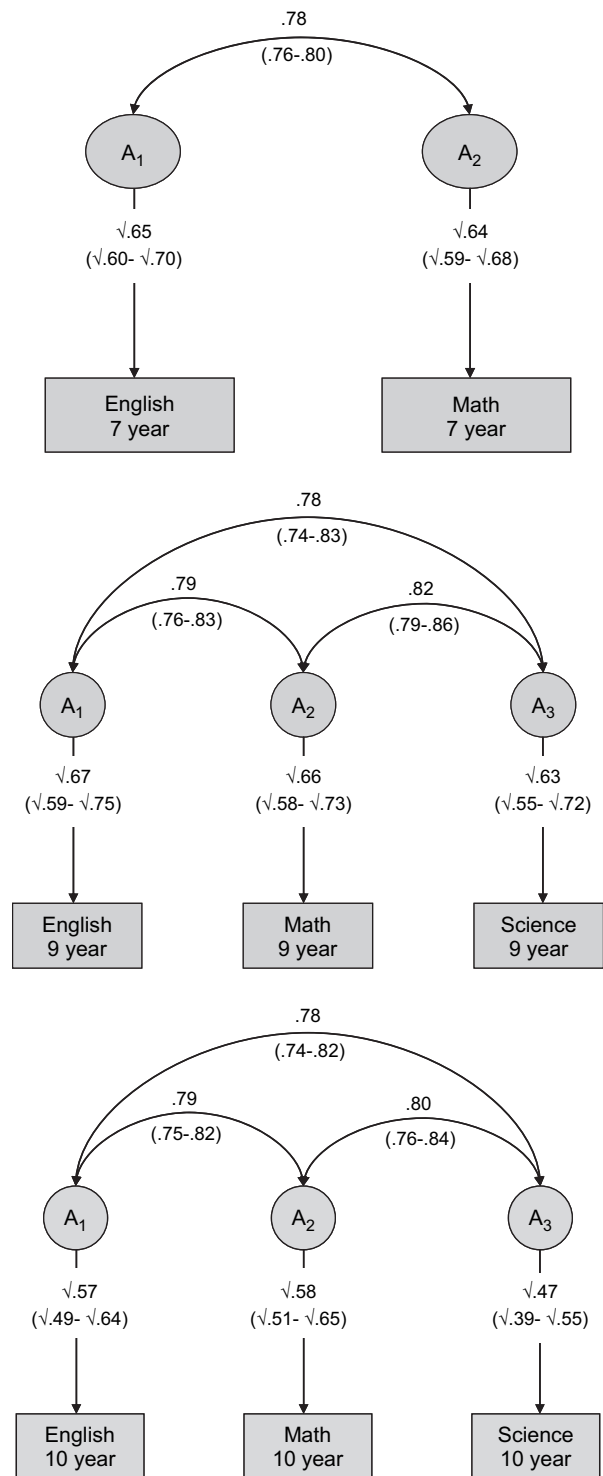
.78
(.76-.80)

$A_1$

$A_2$

$\sqrt{.65}$
($\sqrt{.60}$- $\sqrt{.70}$)

$\sqrt{.64}$
($\sqrt{.59}$- $\sqrt{.68}$)

English
7 year

Math
7 year

.78
(.74-.83)

.79
(.76-.83)

.82
(.79-.86)

$A_1$

$A_2$

$A_3$

$\sqrt{.67}$
($\sqrt{.59}$- $\sqrt{.75}$)

$\sqrt{.66}$
($\sqrt{.58}$- $\sqrt{.73}$)

$\sqrt{.63}$
($\sqrt{.55}$- $\sqrt{.72}$)

English
9 year

Math
9 year

Science
9 year

.78
(.74-.82)

.79
(.75-.82)

.80
(.76-.84)

$A_1$

$A_2$

$A_3$

$\sqrt{.57}$
($\sqrt{.49}$- $\sqrt{.64}$)

$\sqrt{.58}$
($\sqrt{.51}$- $\sqrt{.65}$)

$\sqrt{.47}$
($\sqrt{.39}$- $\sqrt{.55}$)

English
10 year

Math
10 year

Science
10 year